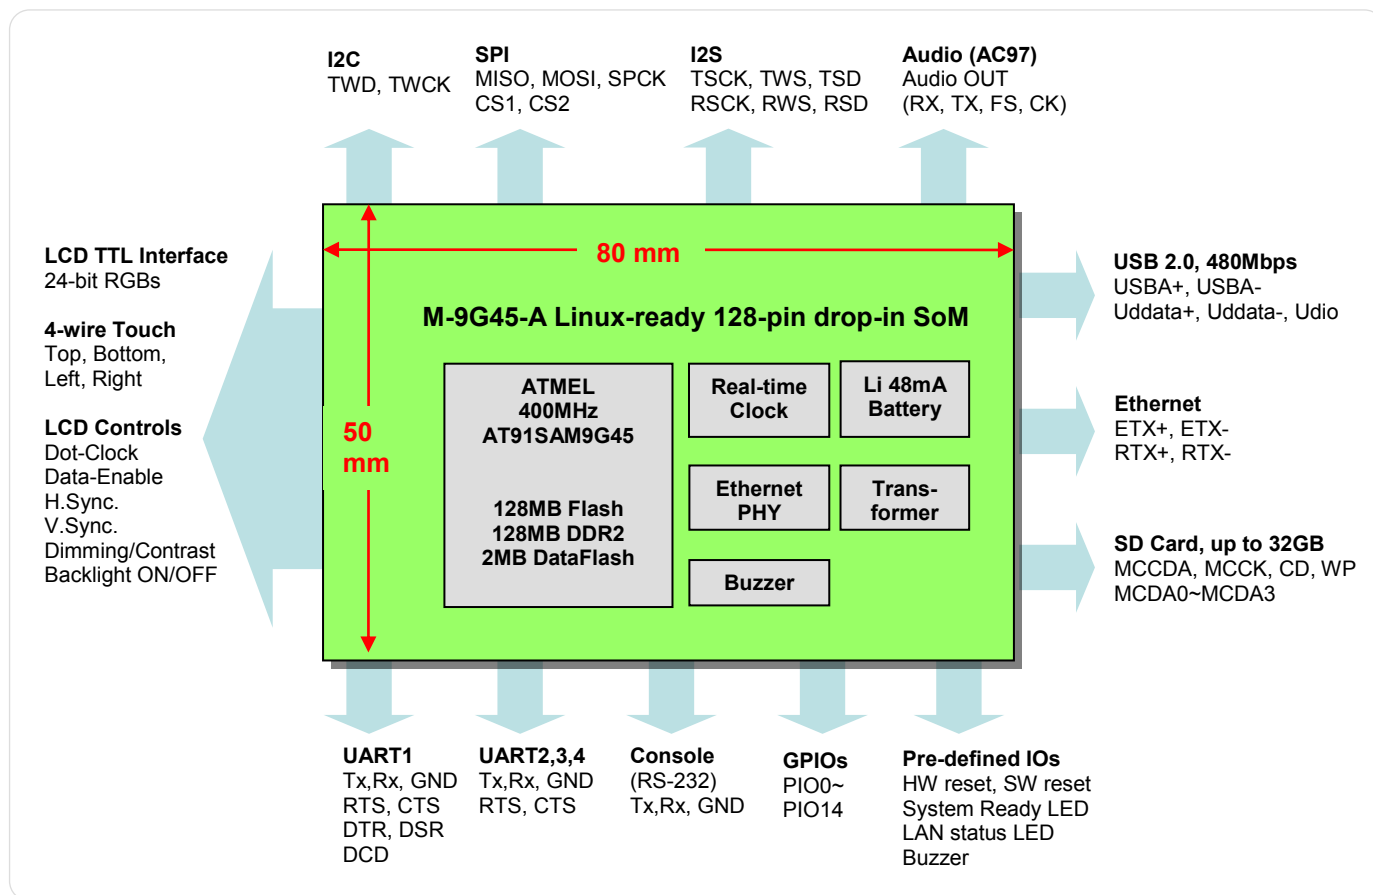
I2C
TWD, TWCK

SPI
MISO, MOSI, SPCK
CS1, CS2

I2S
TSCK, TWS, TSD
RSCK, RWS, RSD

Audio (AC97)
Audio OUT
(RX, TX, FS, CK)

LCD TTL Interface
24-bit RGBs

4-wire Touch
Top, Bottom,
Left, Right

LCD Controls
Dot-Clock
Data-Enable
H.Sync.
V.Sync.
Dimming/Contrast
Backlight ON/OFF

80 mm

50 mm

M-9G45-A Linux-ready 128-pin drop-in SoM

ATMEL
400MHz
AT91SAM9G45

128MB Flash
128MB DDR2
2MB DataFlash

Real-time Clock

Li 48mA Battery

Ethernet PHY

Transformer

Buzzer

USB 2.0, 480Mbps
USBA+, USBA-
Uddata+, Uddata-, Udio

Ethernet
ETX+, ETX-
RTX+, RTX-

SD Card, up to 32GB
MCCDA, MCCK, CD, WP
MCDA0~MCDA3

UART1
Tx,Rx, GND
RTS, CTS
DTR, DSR
DCD

UART2,3,4
Tx,Rx, GND
RTS, CTS

Console
(RS-232)
Tx,Rx, GND

GPIOs
PIO0~
PIO14

Pre-defined IOs
HW reset, SW reset
System Ready LED
LAN status LED
Buzzer